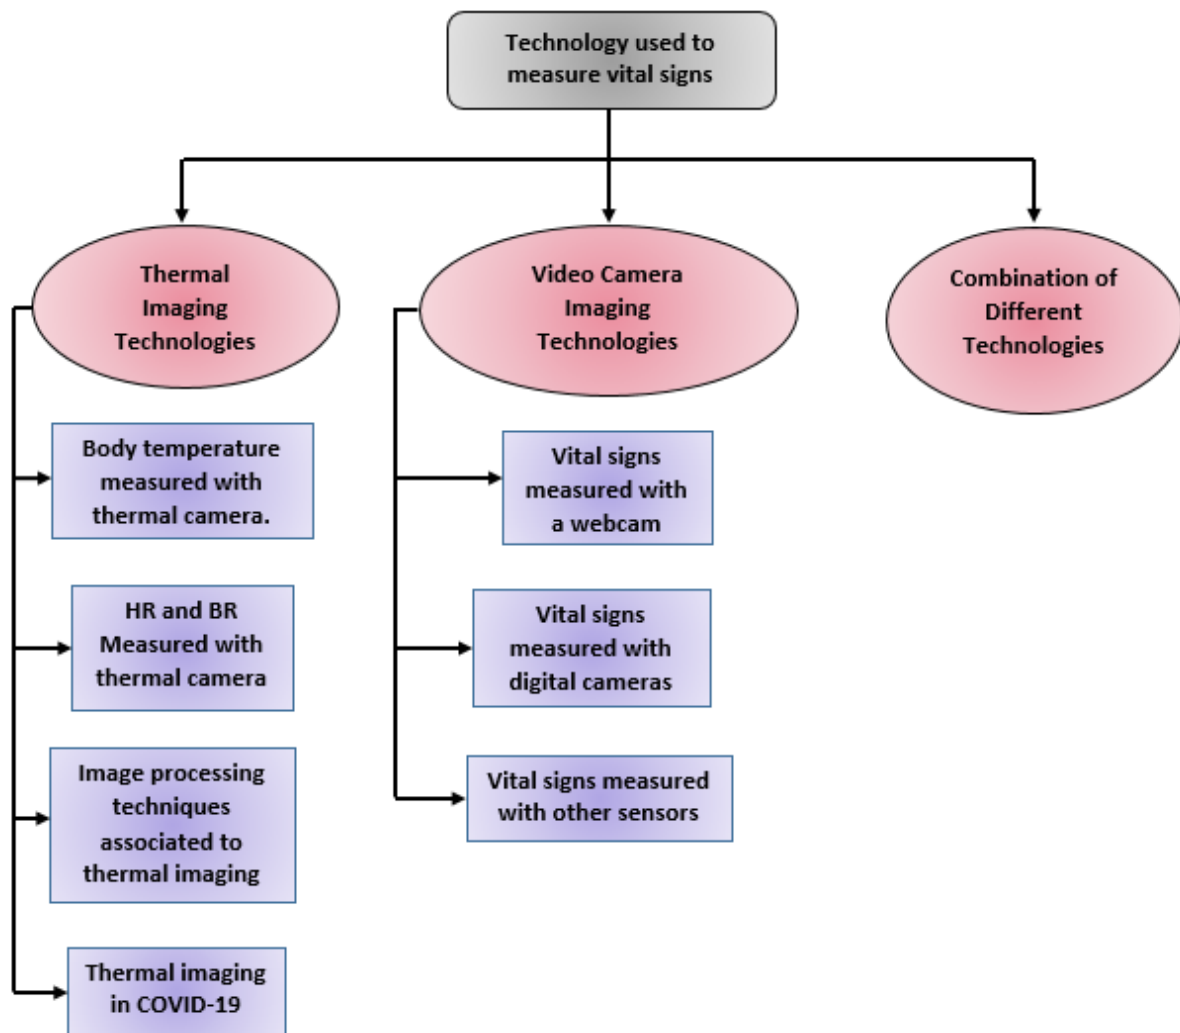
Technology used to measure vital signs

Thermal Imaging Technologies

Video Camera Imaging Technologies

Combination of Different Technologies

Body temperature measured with thermal camera.

HR and BR Measured with thermal camera

Image processing techniques associated to thermal imaging

Thermal imaging in COVID-19

Vital signs measured with a webcam

Vital signs measured with digital cameras

Vital signs measured with other sensors